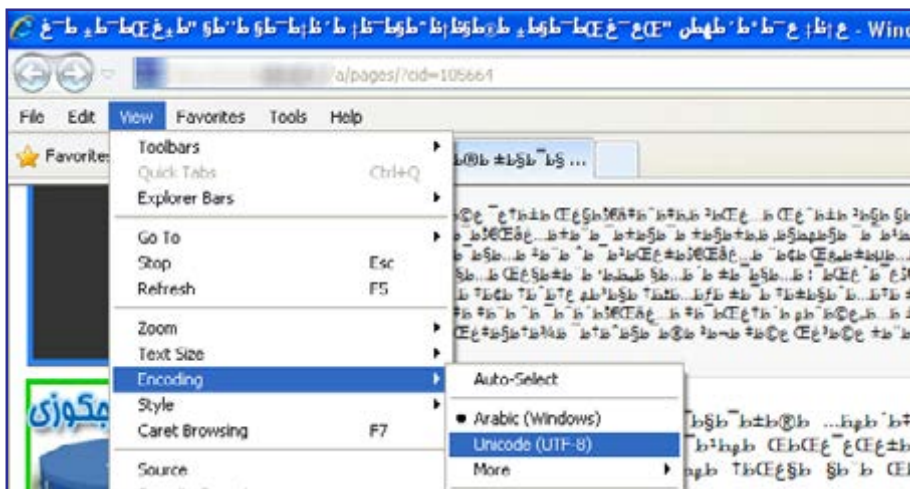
- Wind

/a/pages/?cid=105664

File Edit View Favorites Tools Help

Favorites

Toolbars
Quick Tabs Ctrl+Q
Explorer Bars
Go To
Stop Esc
Refresh F5
Zoom
Text Size
Encoding
Style
Caret Browsing F7
Source

Auto-Select
• Arabic (Windows)
Unicode (UTF-8)
More

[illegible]